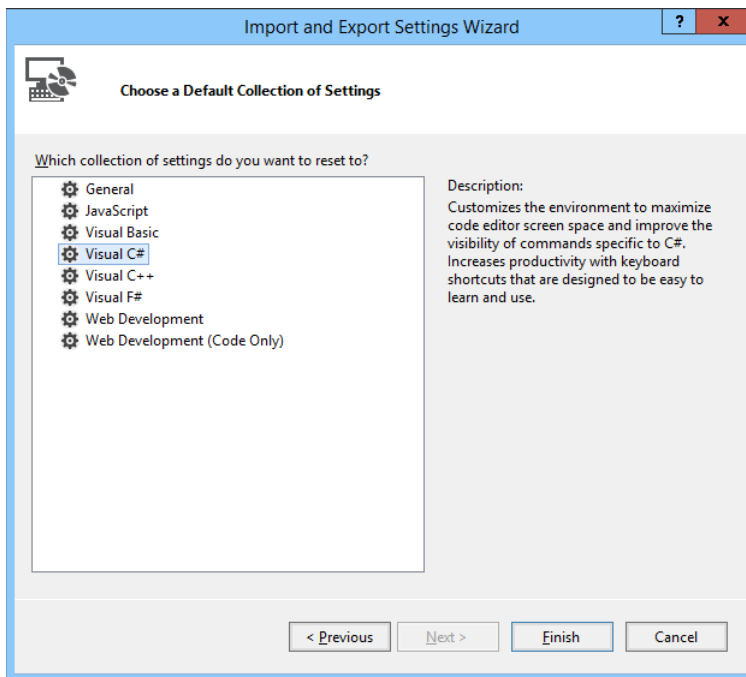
Import and Export Settings Wizard

?

X

Choose a Default Collection of Settings

Which collection of settings do you want to reset to?

General
JavaScript
Visual Basic
Visual C#
Visual C++
Visual F#
Web Development
Web Development (Code Only)

Description:
Customizes the environment to maximize code editor screen space and improve the visibility of commands specific to C#. Increases productivity with keyboard shortcuts that are designed to be easy to learn and use.

< Previous

Next >

Finish

Cancel